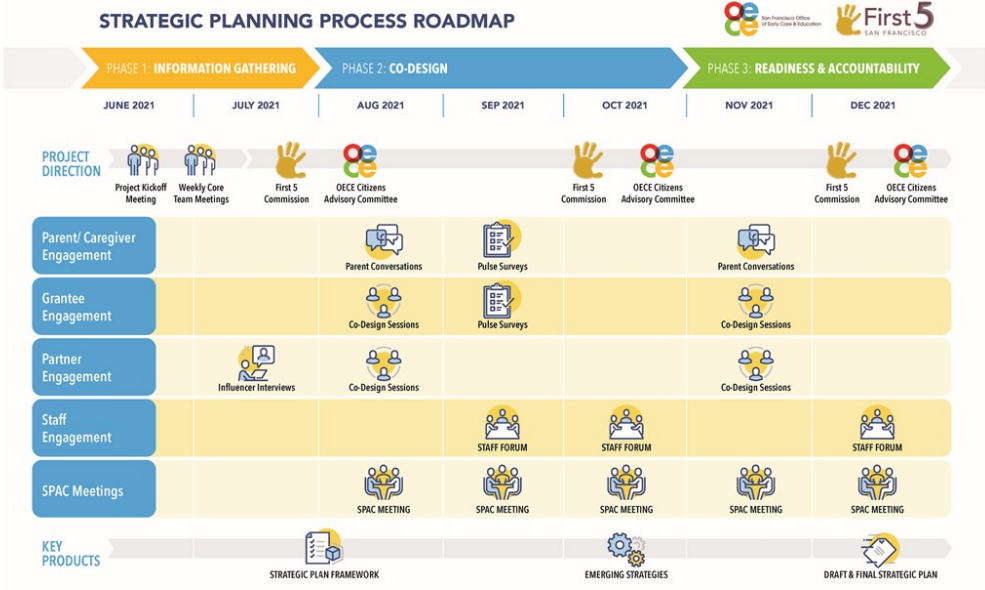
STRATEGIC PLANNING PROCESS ROADMAP

oece San Francisco Office of Early Care & Education

First 5 SAN FRANCISCO

PHASE 1: INFORMATION GATHERING

PHASE 2: CO-DESIGN

PHASE 3: READINESS & ACCOUNTABILITY

| | JUNE 2021 | JULY 2021 | AUG 2021 | SEP 2021 | OCT 2021 | NOV 2021 | DEC 2021 |
|---|---|---|---|---|---|---|---|
| PROJECT DIRECTION | Project Kickoff Meeting | Weekly Core Team Meetings; First 5 Commission | OECE Citizens Advisory Committee | | First 5 Commission; OECE Citizens Advisory Committee | | First 5 Commission; OECE Citizens Advisory Committee |
| Parent/ Caregiver Engagement | | | Parent Conversations | Pulse Surveys | | Parent Conversations | |
| Grantee Engagement | | | Co-Design Sessions | Pulse Surveys | | Co-Design Sessions | |
| Partner Engagement | | Influencer Interviews | Co-Design Sessions | | | Co-Design Sessions | |
| Staff Engagement | | | | STAFF FORUM | STAFF FORUM | | STAFF FORUM |
| SPAC Meetings | | | SPAC MEETING | SPAC MEETING | SPAC MEETING | SPAC MEETING | SPAC MEETING |
| KEY PRODUCTS | | | STRATEGIC PLAN FRAMEWORK | | EMERGING STRATEGIES | | DRAFT & FINAL STRATEGIC PLAN |